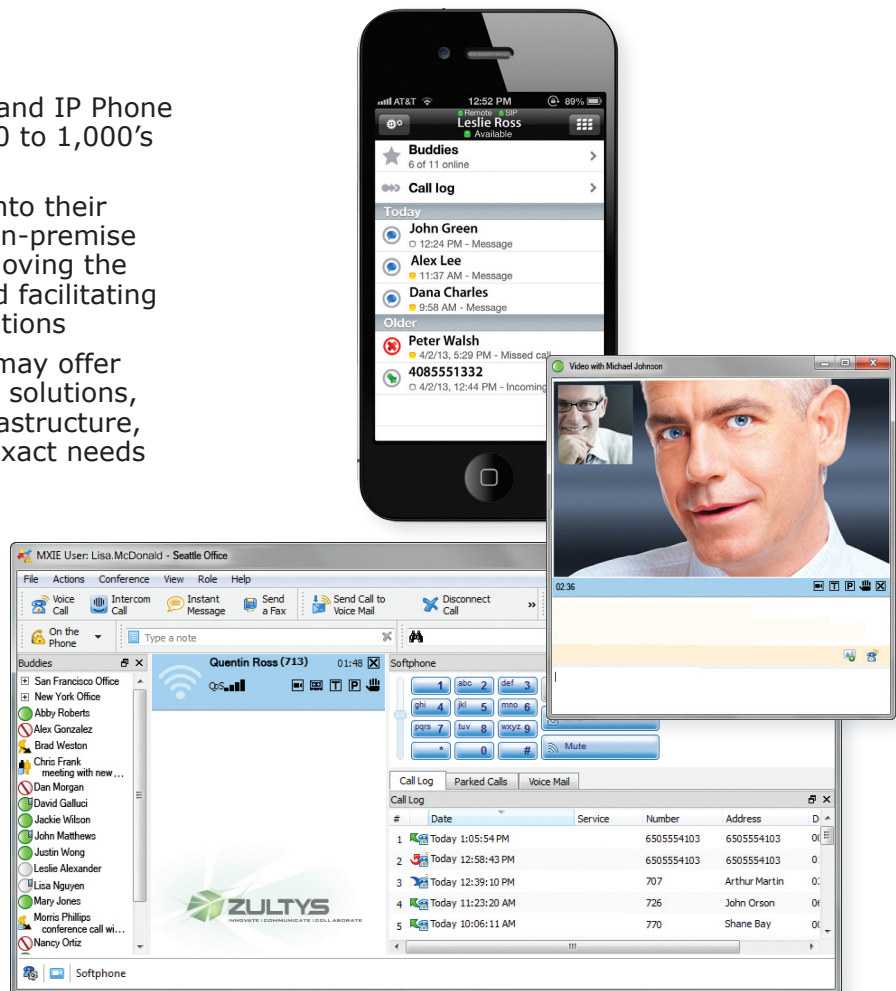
and IP Phone
0 to 1,000's

nto their
n-premise
oving the
d facilitating
tions

may offer
solutions,
astructure,
xact needs

AT&T 12:52 PM 89%
Remote SIP
Leslie Ross
Available

Buddies
6 of 11 online

Call log

Today

John Green
12:24 PM - Message

Alex Lee
11:37 AM - Message

Dana Charles
9:58 AM - Message

Older

Peter Walsh
4/2/13, 5:29 PM - Missed call

4085551332
4/2/13, 12:44 PM - Incoming

Video with Michael Johnson

02:36

MXIE User: Lisa.McDonald - Seattle Office

File Actions Conference View Role Help

Voice Call
Intercom Call
Instant Message
Send a Fax
Send Call to Voice Mail
Disconnect Call

On the Phone
Type a note

Buddies
San Francisco Office
New York Office
Abby Roberts
Alex Gonzalez
Brad Weston
Chris Frank meeting with new ...
Dan Morgan
David Galluci
Jackie Wilson
John Matthews
Justin Wong
Leslie Alexander
Lisa Nguyen
Mary Jones
Morris Phillips conference call wi...
Nancy Ortiz

Quentin Ross (713) 01:48
QoS

ZULTYS
INNOVATE | COMMUNICATE | COLLABORATE

Softphone
1
abc 2
def 3
ghi 4
jkl 5
mno 6
pqrs 7
tuv 8
wxyz 9
*
0
#
Mute

Call Log
Parked Calls
Voice Mail

Call Log

| # | Date | Service | Number | Address | D |
|---|---|---|---|---|---|
| 1 | Today 1:05:54 PM | | 6505554103 | 6505554103 | 0 |
| 2 | Today 12:58:43 PM | | 6505554103 | 6505554103 | 0 |
| 3 | Today 12:39:10 PM | | 707 | Arthur Martin | 0 |
| 4 | Today 11:23:20 AM | | 726 | John Orson | 0 |
| 5 | Today 10:06:11 AM | | 770 | Shane Bay | 0 |

Softphone